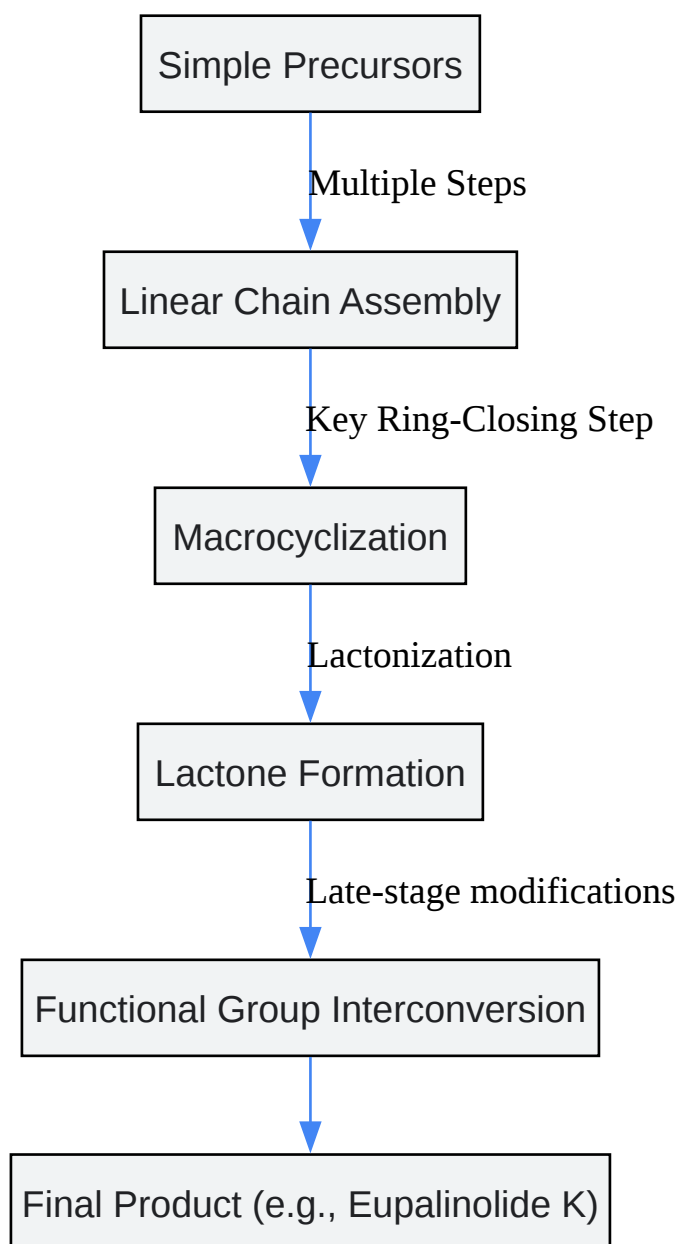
Simple Precursors

Multiple Steps

Linear Chain Assembly

Key Ring-Closing Step

Macrocyclization

Lactonization

Lactone Formation

Late-stage modifications

Functional Group Interconversion

Final Product (e.g., Eupalinolide K)